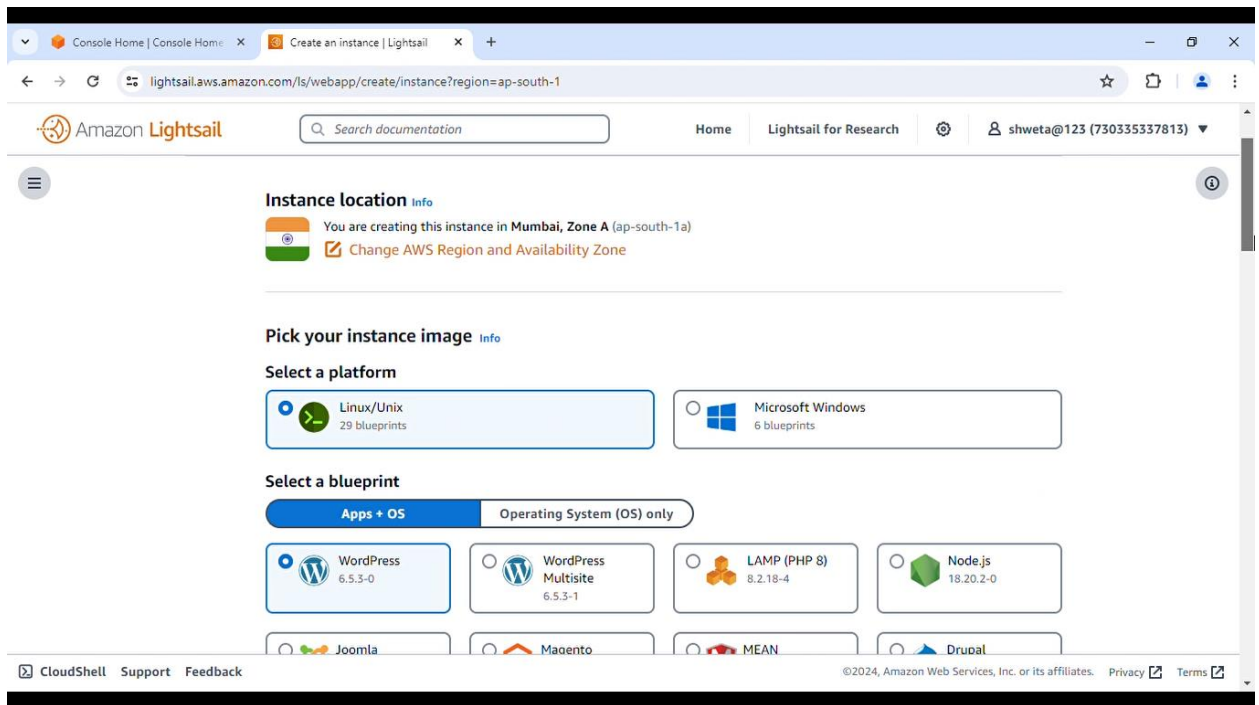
Console Home | Console Home ×
Create an instance | Lightsail ×
+

lightsail.aws.amazon.com/ls/webapp/create/instance?region=ap-south-1

Amazon Lightsail
Search documentation
Home
Lightsail for Research
shweta@123 (730335337813) ▼

Instance location Info
You are creating this instance in Mumbai, Zone A (ap-south-1a)
Change AWS Region and Availability Zone

Pick your instance image Info

Select a platform

Linux/Unix
29 blueprints

Microsoft Windows
6 blueprints

Select a blueprint

Apps + OS
Operating System (OS) only

WordPress
6.5.3-0

WordPress Multisite
6.5.3-1

LAMP (PHP 8)
8.2.18-4

Node.js
18.20.2-0

Joomla
Magento
MEAN
Drupal

CloudShell Support Feedback
©2024, Amazon Web Services, Inc. or its affiliates. Privacy Terms